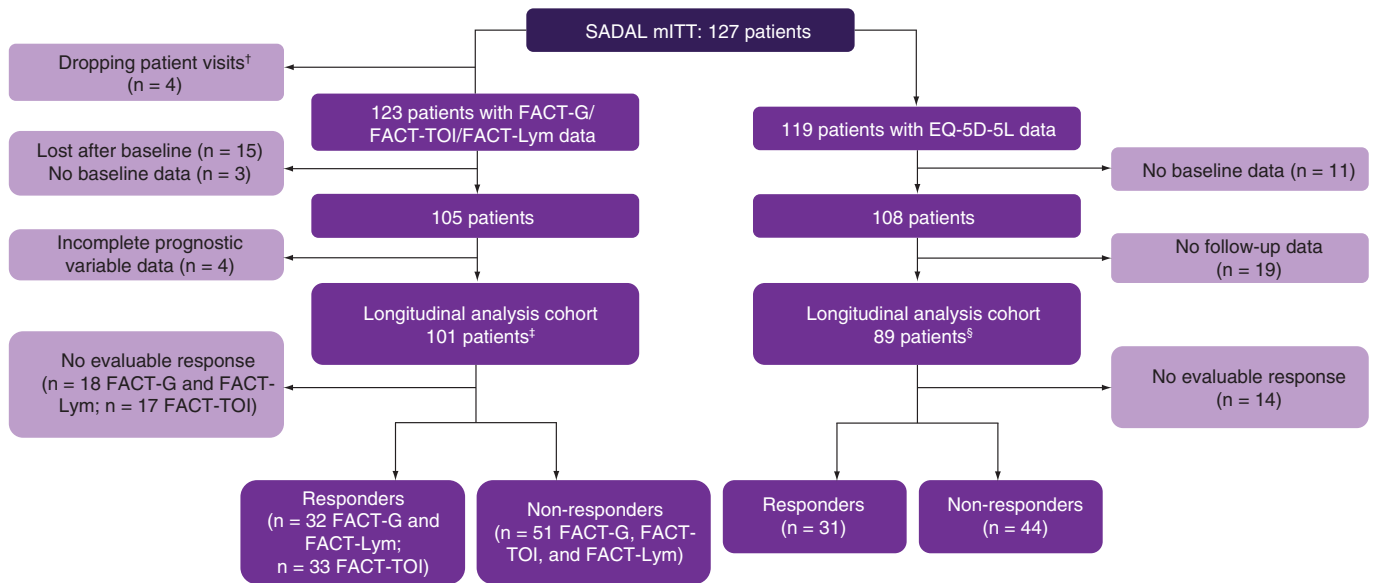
SADAL mITT: 127 patients

Dropping patient visits$^{\dagger}$ (n = 4)

123 patients with FACT-G/ FACT-TOI/FACT-Lym data

Lost after baseline (n = 15) No baseline data (n = 3)

105 patients

Incomplete prognostic variable data (n = 4)

Longitudinal analysis cohort 101 patients$^{\ddagger}$

No evaluable response (n = 18 FACT-G and FACT-Lym; n = 17 FACT-TOI)

Responders (n = 32 FACT-G and FACT-Lym; n = 33 FACT-TOI)

Non-responders (n = 51 FACT-G, FACT-TOI, and FACT-Lym)

119 patients with EQ-5D-5L data

No baseline data (n = 11)

108 patients

No follow-up data (n = 19)

Longitudinal analysis cohort 89 patients$^{\S}$

No evaluable response (n = 14)

Responders (n = 31)

Non-responders (n = 44)